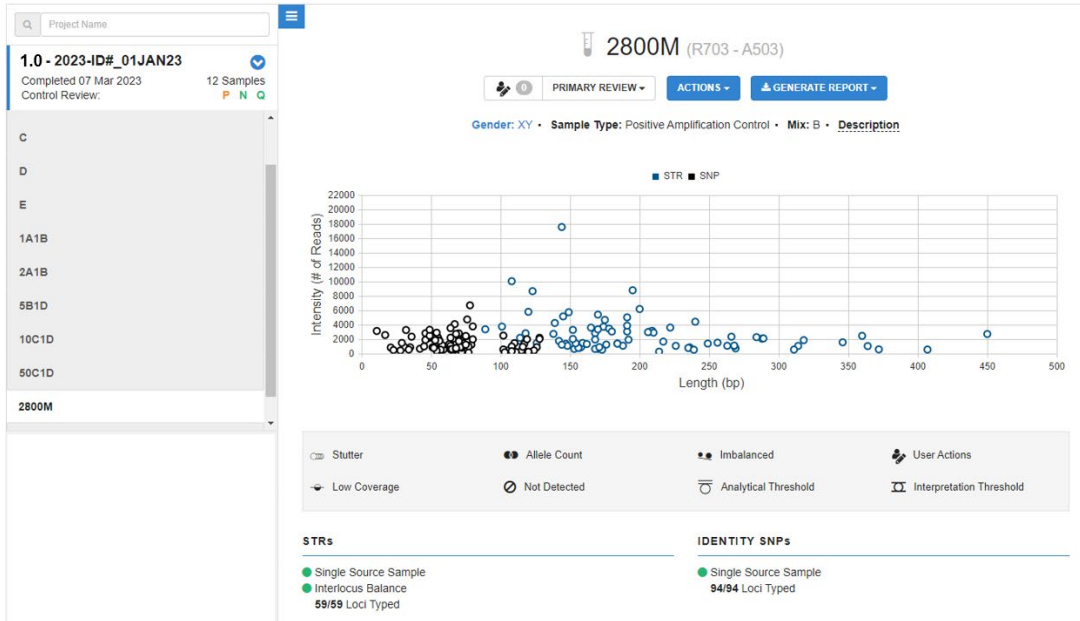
Project Name

1.0 - 2023-ID#_01JAN23
Completed 07 Mar 2023
12 Samples
Control Review:
P N Q

C
D
E
1A1B
2A1B
5B1D
10C1D
50C1D
2800M

2800M (R703 - A503)

0
PRIMARY REVIEW ▾
ACTIONS ▾
GENERATE REPORT ▾

Gender: XY • Sample Type: Positive Amplification Control • Mix: B • Description

■ STR ■ SNP

| Intensity (# of Reads) |
|---|
| 22000 |
| 20000 |
| 18000 |
| 16000 |
| 14000 |
| 12000 |
| 10000 |
| 8000 |
| 6000 |
| 4000 |
| 2000 |
| 0 |

0 50 100 150 200 250 300 350 400 450 500
Length (bp)

Stutter
Allele Count
Imbalanced
User Actions
Low Coverage
Not Detected
Analytical Threshold
Interpretation Threshold

STRs
Single Source Sample
Interlocus Balance
59/59 Loci Typed

IDENTITY SNPs
Single Source Sample
94/94 Loci Typed